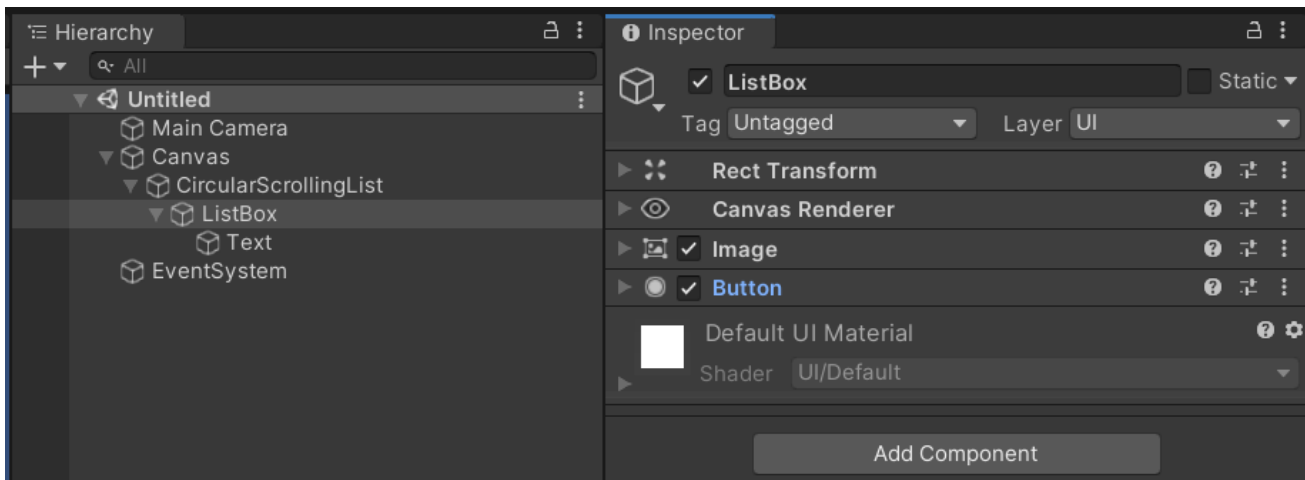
Hierarchy
All
Untitled
Main Camera
Canvas
CircularScrollingList
ListBox
Text
EventSystem

Inspector
ListBox
Static
Tag Untagged
Layer UI
Rect Transform
Canvas Renderer
Image
Button
Default UI Material
Shader UI/Default
Add Component